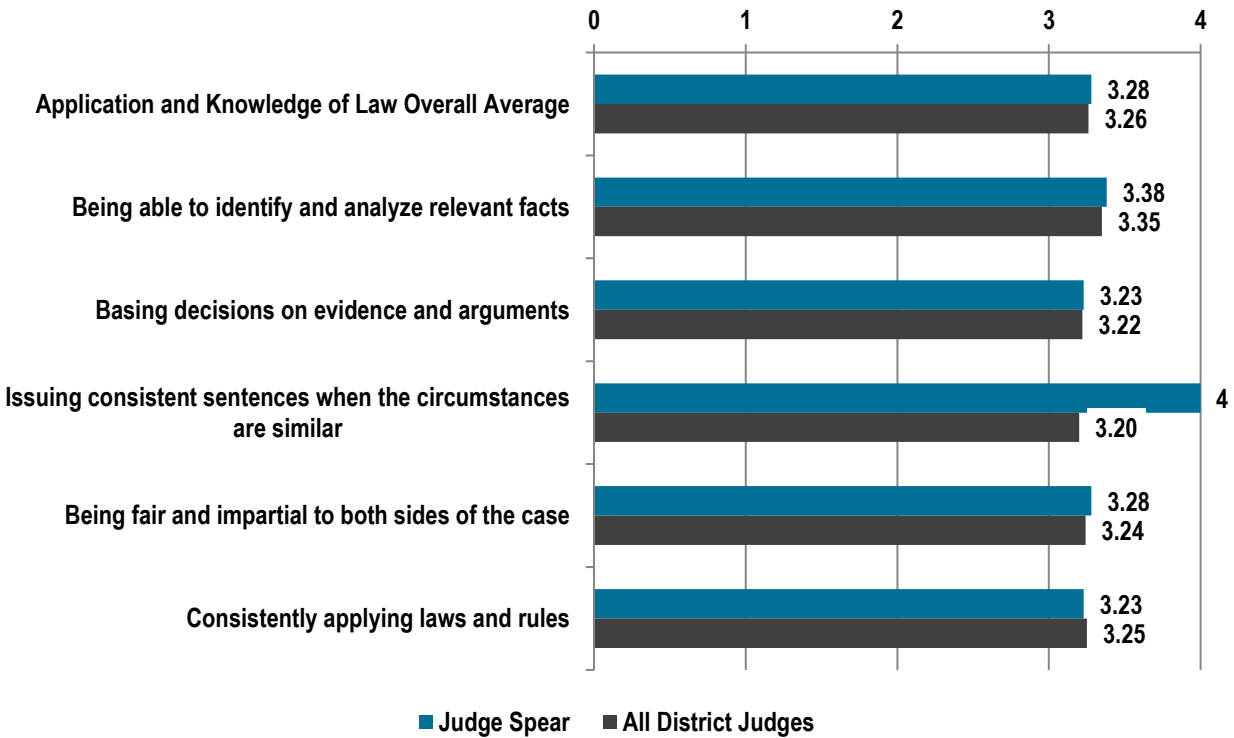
0 1 2 3 4

Application and Knowledge of Law Overall Average 3.28 3.26

Being able to identify and analyze relevant facts 3.38 3.35

Basing decisions on evidence and arguments 3.23 3.22

Issuing consistent sentences when the circumstances are similar 4 3.20

Being fair and impartial to both sides of the case 3.28 3.24

Consistently applying laws and rules 3.23 3.25

Judge Spear All District Judges